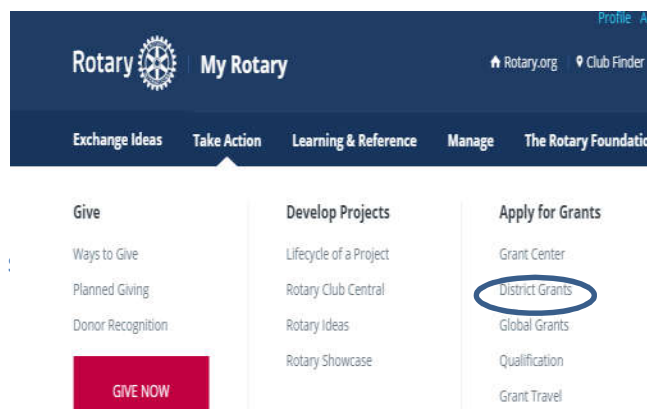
Profile A

Rotary | My Rotary

Rotary.org | Club Finder

Exchange Ideas Take Action Learning & Reference Manage The Rotary Foundatio

Give

Ways to Give

Planned Giving

Donor Recognition

GIVE NOW

Develop Projects

Lifecycle of a Project

Rotary Club Central

Rotary Ideas

Rotary Showcase

Apply for Grants

Grant Center

District Grants

Global Grants

Qualification

Grant Travel